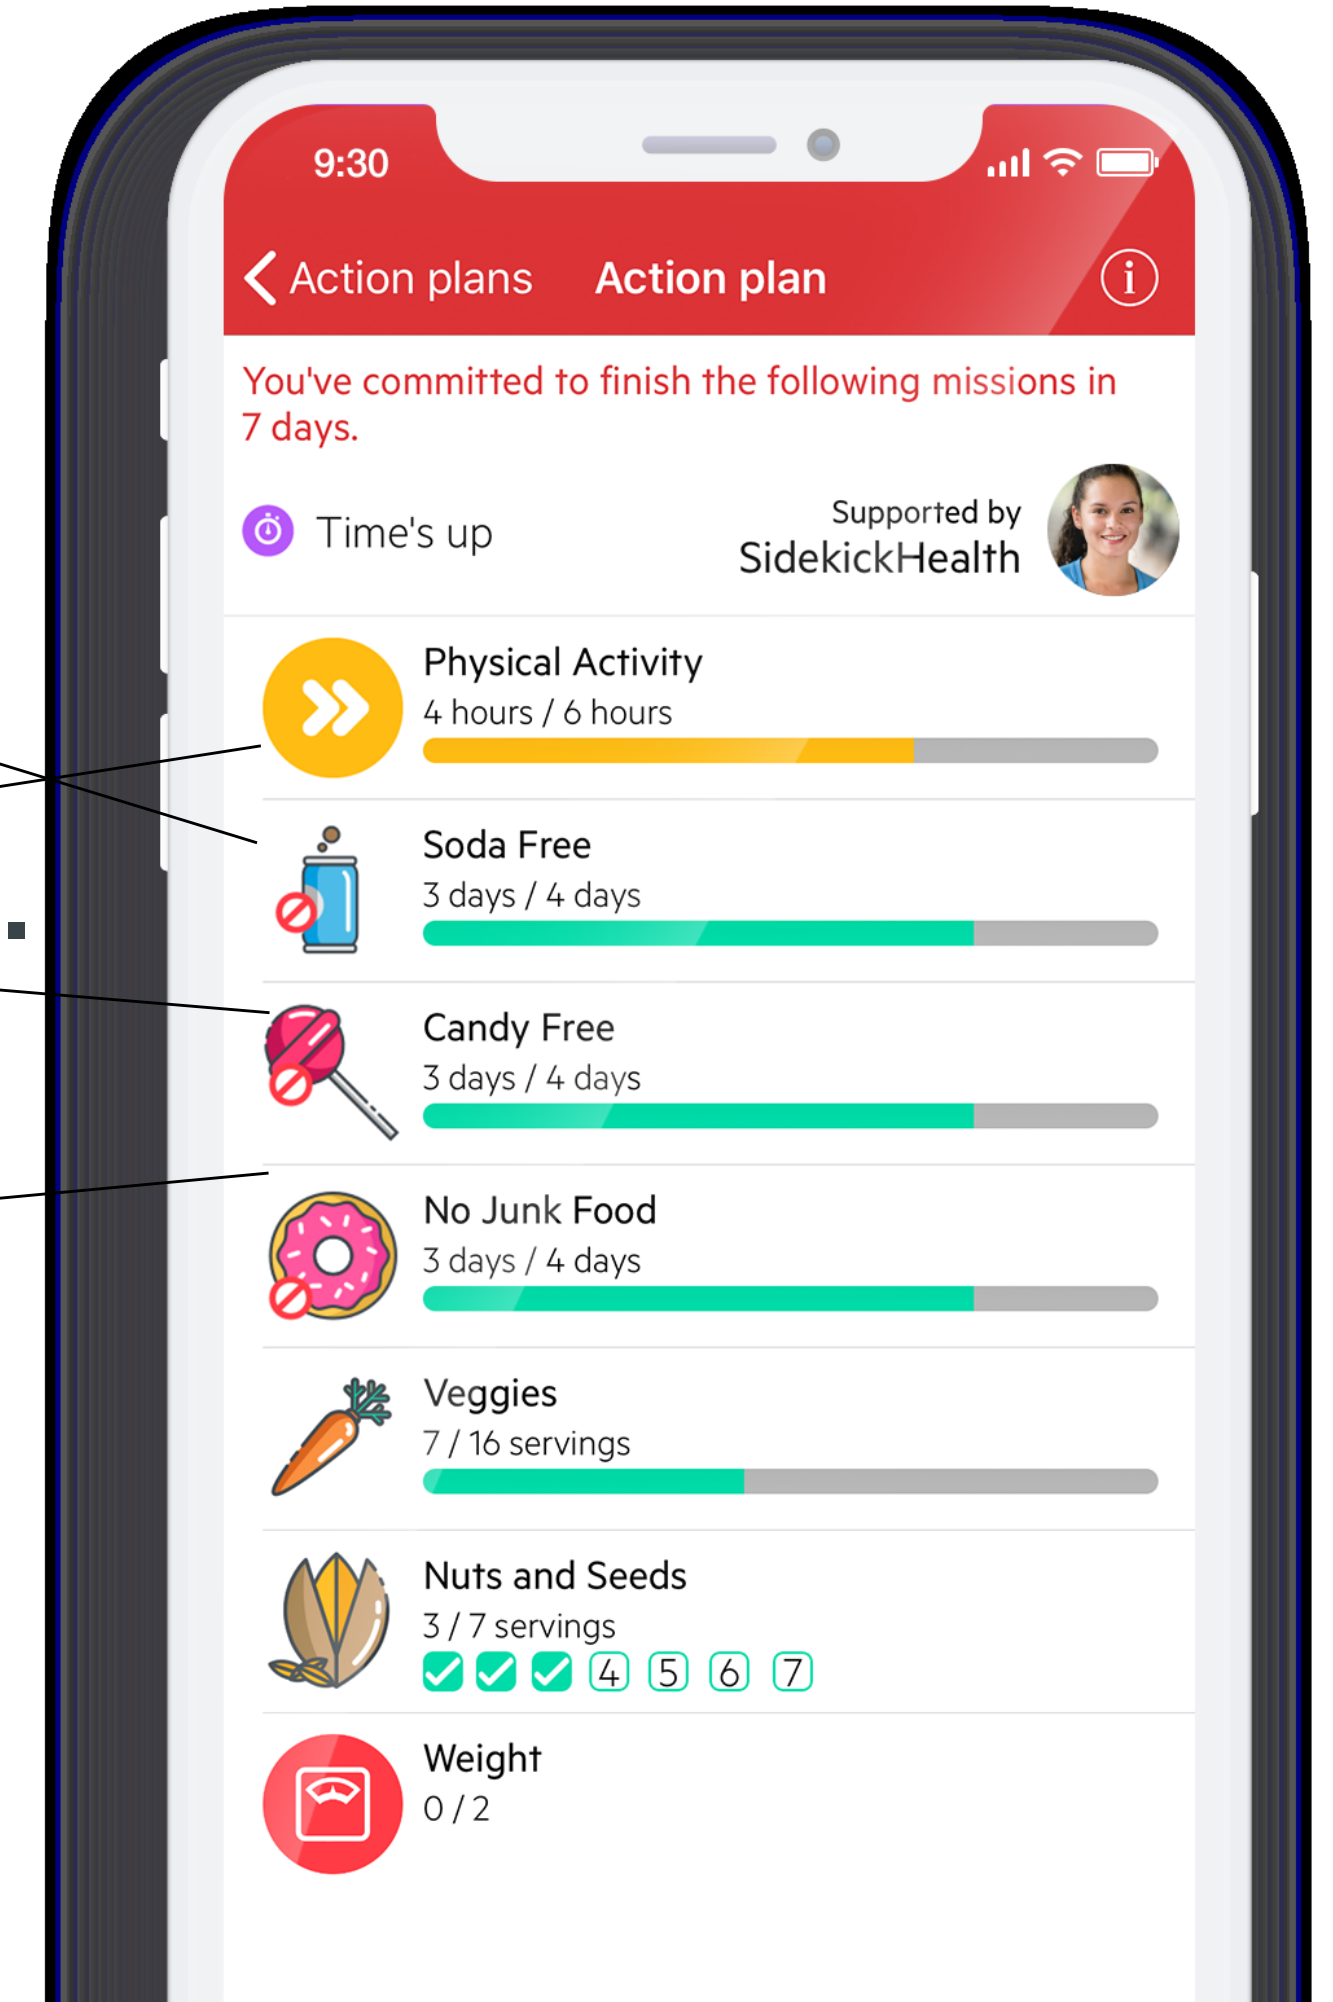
9:30

Action plans Action plan

You've committed to finish the following missions in 7 days.

Time's up

Supported by SidekickHealth

Physical Activity
4 hours / 6 hours

Soda Free
3 days / 4 days

Candy Free
3 days / 4 days

No Junk Food
3 days / 4 days

Veggies
7 / 16 servings

Nuts and Seeds
3 / 7 servings
4 5 6 7

Weight
0 / 2